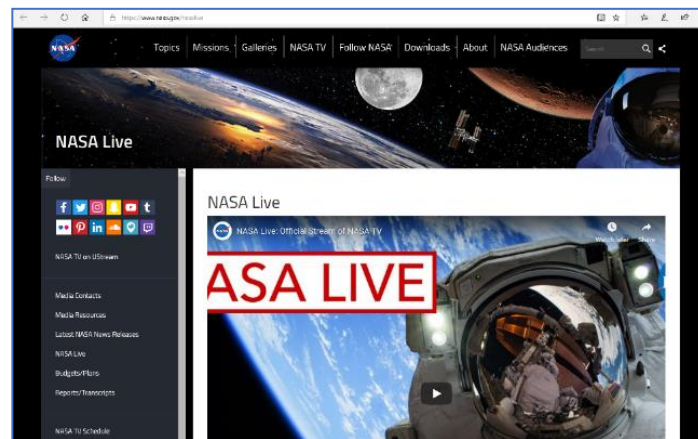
https://www.nasa.gov/nasalive

NASA

Topics Missions Galleries NASA TV Follow NASA Downloads About NASA Audiences

Search

NASA Live

Follow

NASA TV on UStream

Media Contacts

Media Resources

Latest NASA News Releases

NASA Live

Budgets/Plans

Reports/Transcripts

NASA TV Schedule

NASA Live

NASA Live: Official Stream of NASA TV

Watch later

Share

NASA LIVE